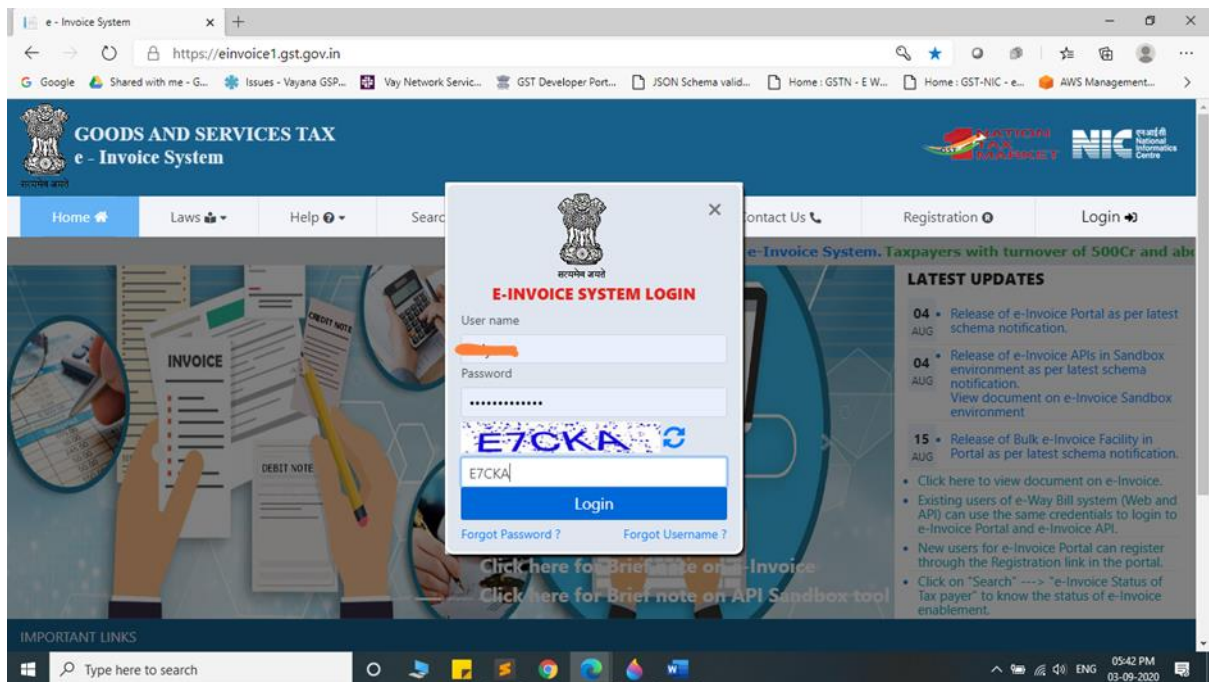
e - Invoice System × +

https://einvoice1.gst.gov.in

Google Shared with me - G... Issues - Vayana GSP... Vay Network Servic... GST Developer Port... JSON Schema valid... Home : GSTN - E W... Home : GST-NIC - e... AWS Management...

GOODS AND SERVICES TAX
e - Invoice System
सत्यमेव जयते

NATIONAL TAX MARKET NIC National Informatics Centre

Home Laws Help Searc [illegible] Contact Us Registration Login

e-Invoice System. Taxpayers with turnover of 500Cr and ab

INVOICE CREDIT NOTE DEBIT NOTE

सत्यमेव जयते
E-INVOICE SYSTEM LOGIN
User name
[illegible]
Password
••••••••••••••
E7CKA
E7CKA
Login
Forgot Password ? Forgot Username ?

LATEST UPDATES
04 AUG Release of e-Invoice Portal as per latest schema notification.
04 AUG Release of e-Invoice APIs in Sandbox environment as per latest schema notification. View document on e-Invoice Sandbox environment
15 AUG Release of Bulk e-Invoice Facility in Portal as per latest schema notification.
• Click here to view document on e-Invoice.
• Existing users of e-Way Bill system (Web and API) can use the same credentials to login to e-Invoice Portal and e-Invoice API.
• New users for e-Invoice Portal can register through the Registration link in the portal.
• Click on "Search" ---> "e-Invoice Status of Tax payer" to know the status of e-Invoice enablement.

Click here for Brief note on e-Invoice
Click here for Brief note on API Sandbox tool

IMPORTANT LINKS

Type here to search
ENG 05:42 PM 03-09-2020